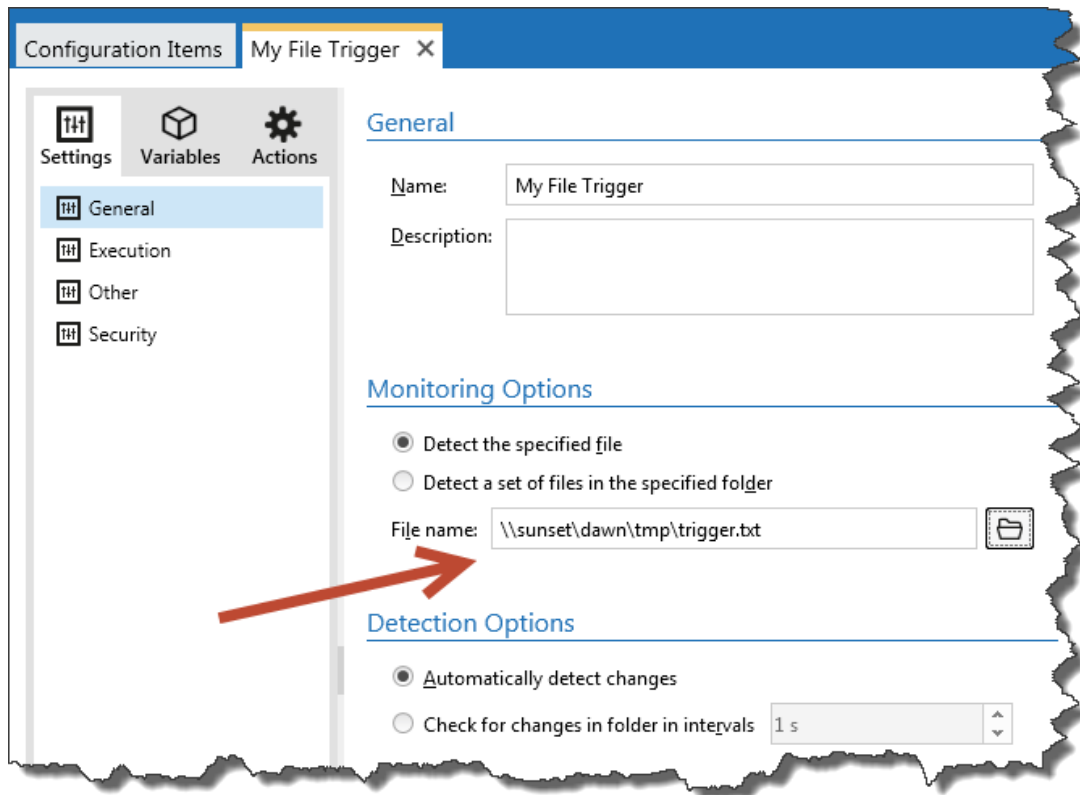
Configuration Items
My File Trigger ✕

Settings
Variables
Actions

General
Execution
Other
Security

General

Name: My File Trigger

Description:

Monitoring Options

Detect the specified file

Detect a set of files in the specified folder

File name: \\sunset\dawn\tmp\trigger.txt

Detection Options

Automatically detect changes

Check for changes in folder in intervals 1 s